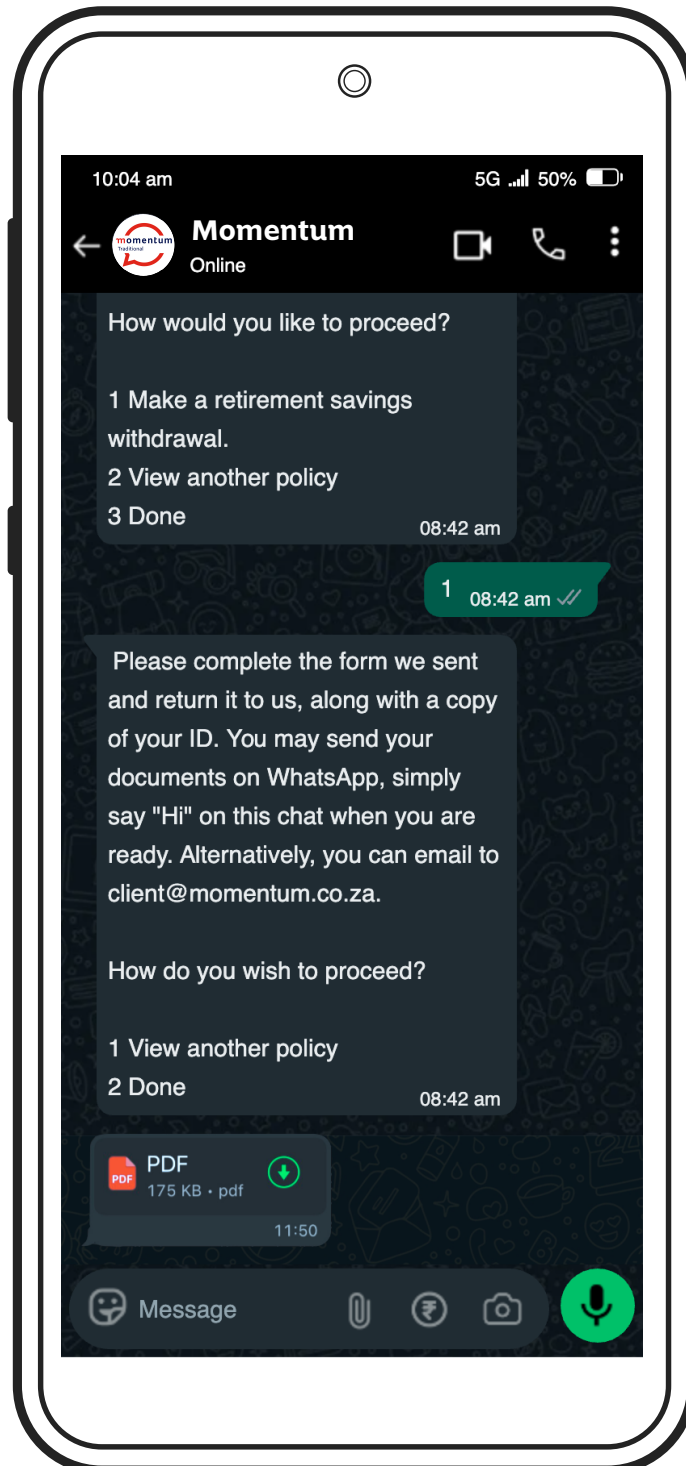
10:04 am

5G 50%

momentum Traditional

Momentum
Online

How would you like to proceed?

1 Make a retirement savings withdrawal.
2 View another policy
3 Done
08:42 am

1 08:42 am

Please complete the form we sent and return it to us, along with a copy of your ID. You may send your documents on WhatsApp, simply say "Hi" on this chat when you are ready. Alternatively, you can email to client@momentum.co.za.

How do you wish to proceed?

1 View another policy
2 Done
08:42 am

PDF
PDF
175 KB • pdf
11:50

Message